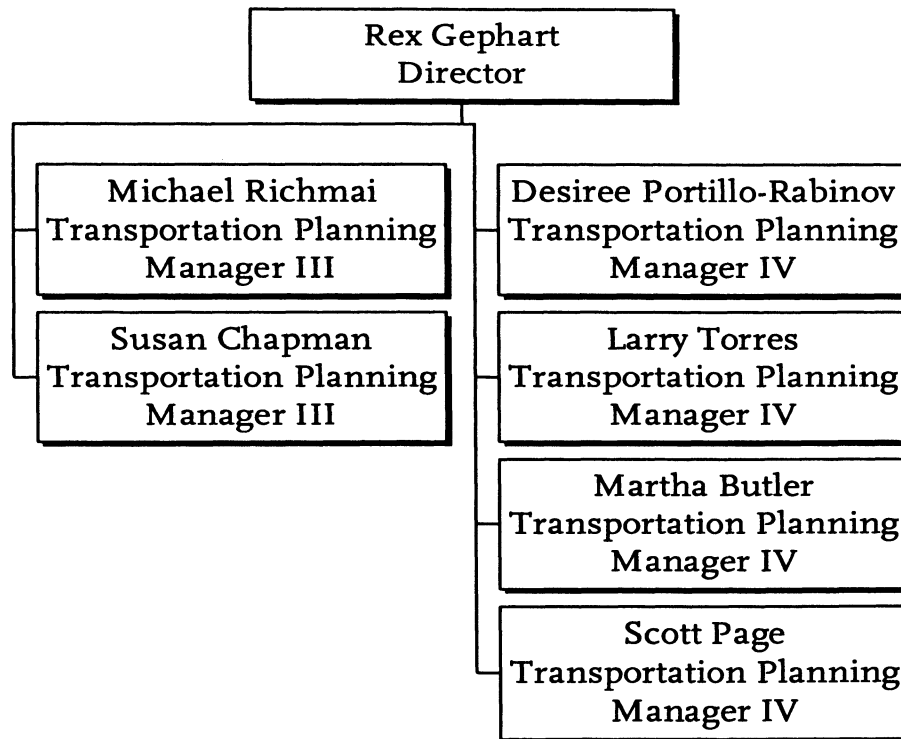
Rex Gephart
Director

Michael Richmai
Transportation Planning
Manager III

Susan Chapman
Transportation Planning
Manager III

Desiree Portillo-Rabinov
Transportation Planning
Manager IV

Larry Torres
Transportation Planning
Manager IV

Martha Butler
Transportation Planning
Manager IV

Scott Page
Transportation Planning
Manager IV